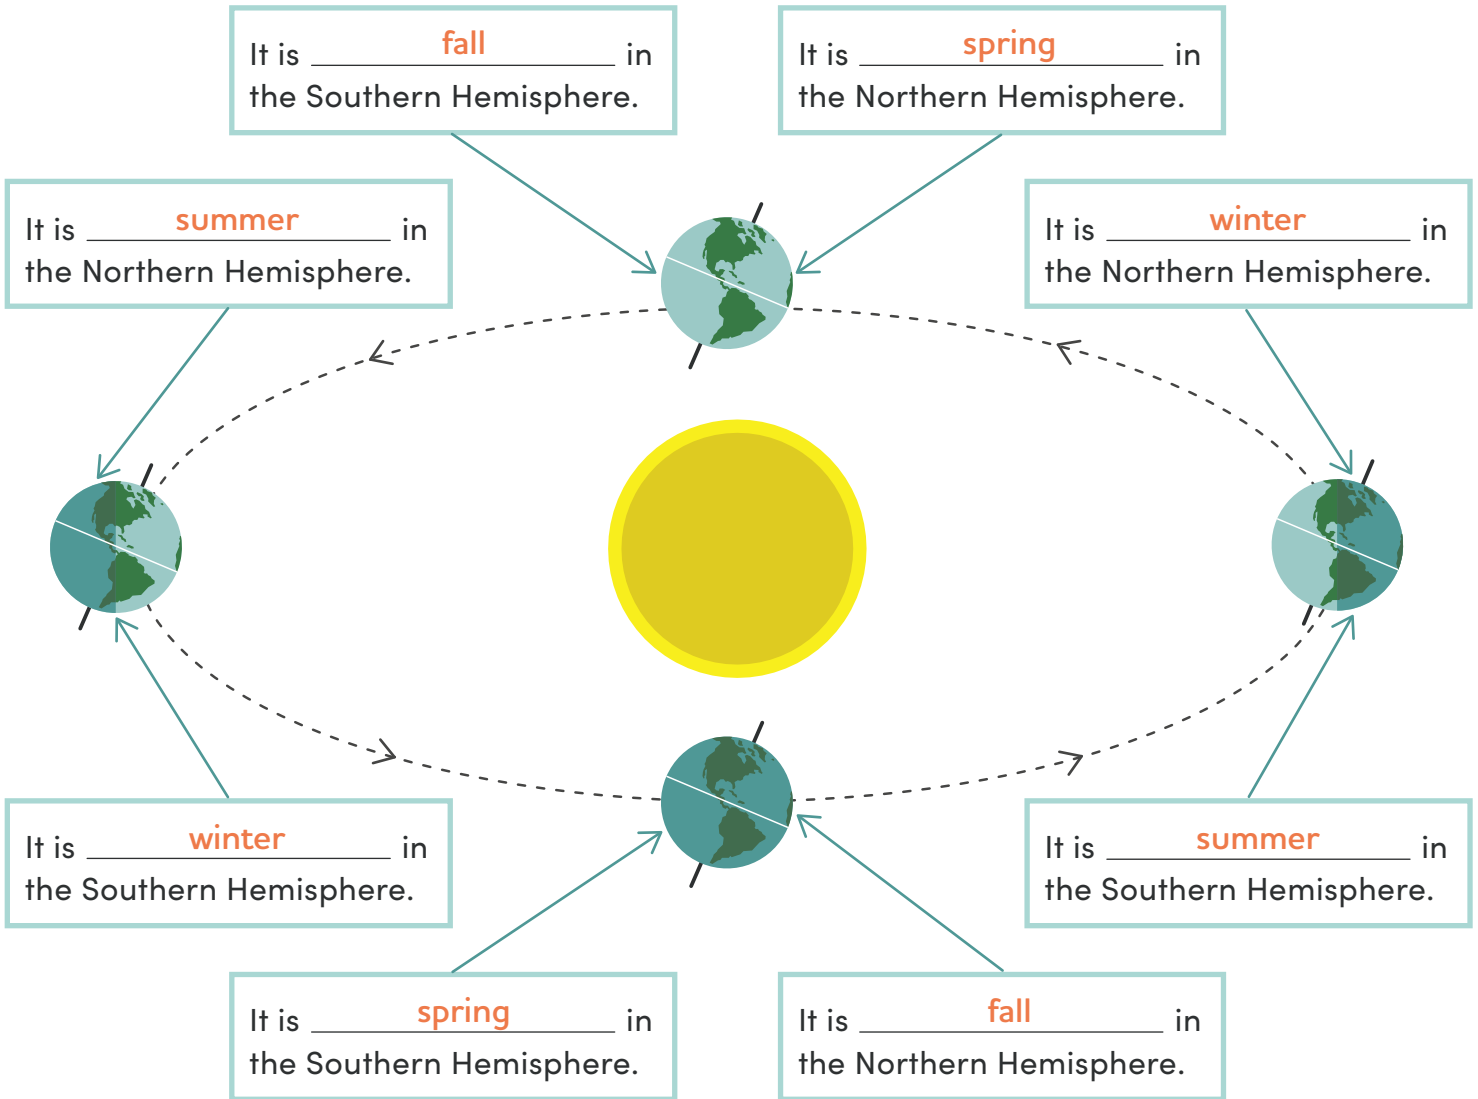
It is fall in the Southern Hemisphere.

It is spring in the Northern Hemisphere.

It is summer in the Northern Hemisphere.

It is winter in the Northern Hemisphere.

It is winter in the Southern Hemisphere.

It is summer in the Southern Hemisphere.

It is spring in the Southern Hemisphere.

It is fall in the Northern Hemisphere.